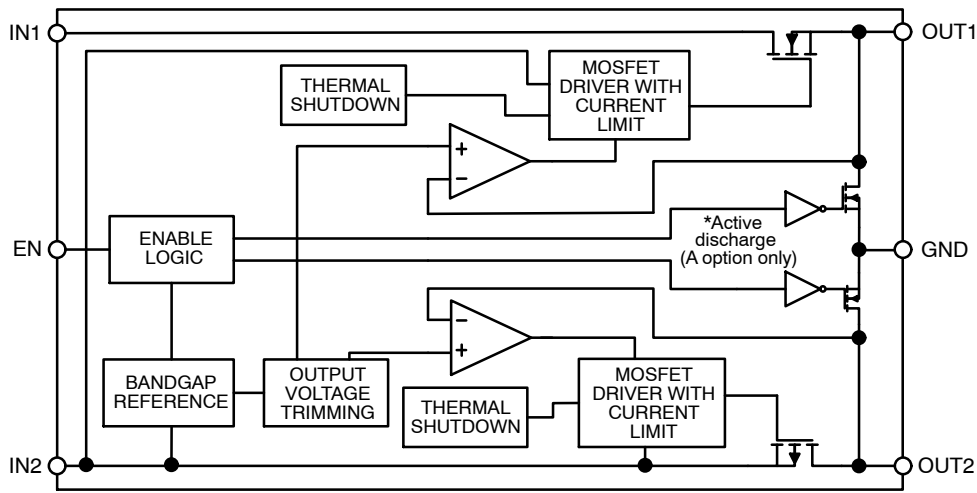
IN1
OUT1
THERMAL SHUTDOWN
MOSFET DRIVER WITH CURRENT LIMIT
+
−
ENABLE LOGIC
EN
*Active discharge (A option only)
GND
−
+
BANDGAP REFERENCE
OUTPUT VOLTAGE TRIMMING
THERMAL SHUTDOWN
MOSFET DRIVER WITH CURRENT LIMIT
IN2
OUT2